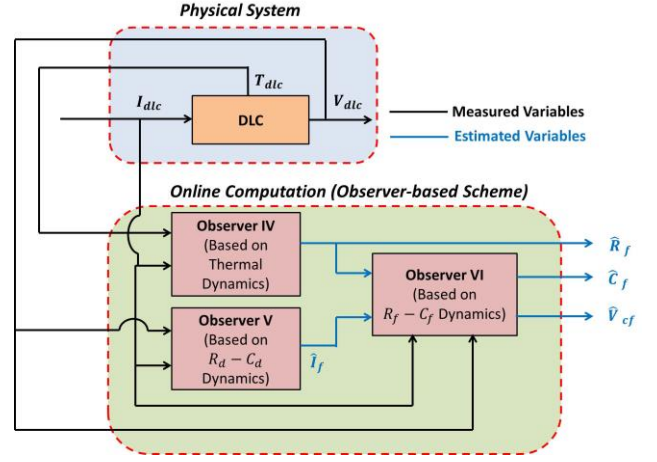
Physical System

$T_{dlc}$

$I_{dlc}$

DLC

$V_{dlc}$

Measured Variables

Estimated Variables

Online Computation (Observer-based Scheme)

Observer IV (Based on Thermal Dynamics)

$\hat{R}_f$

Observer VI (Based on $R_f - C_f$ Dynamics)

$\hat{C}_f$

Observer V (Based on $R_d - C_d$ Dynamics)

$\hat{V}_{cf}$

$\hat{I}_f$